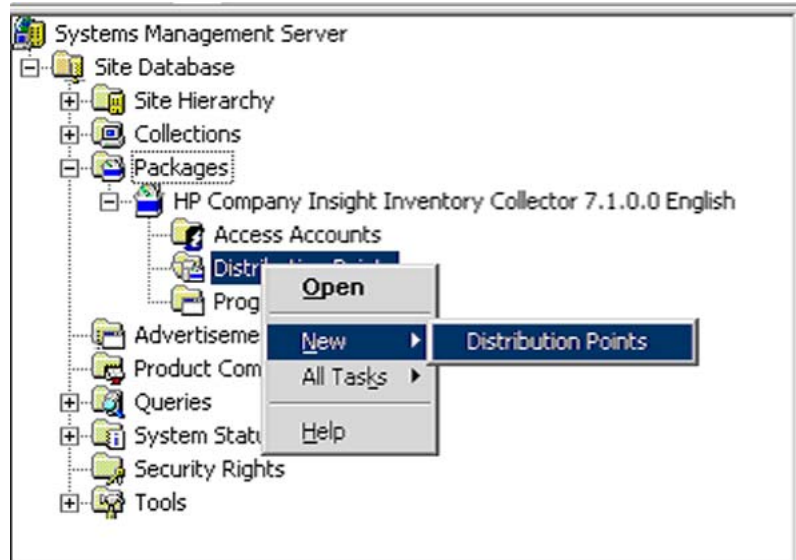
Systems Management Server
Site Database
Site Hierarchy
Collections
Packages
HP Company Insight Inventory Collector 7.1.0.0 English
Access Accounts
Distri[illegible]
Prog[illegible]
Advertiseme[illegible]
Product Com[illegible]
Queries
System Statu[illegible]
Security Rights
Tools

Open
New
All Tasks
Help

Distribution Points